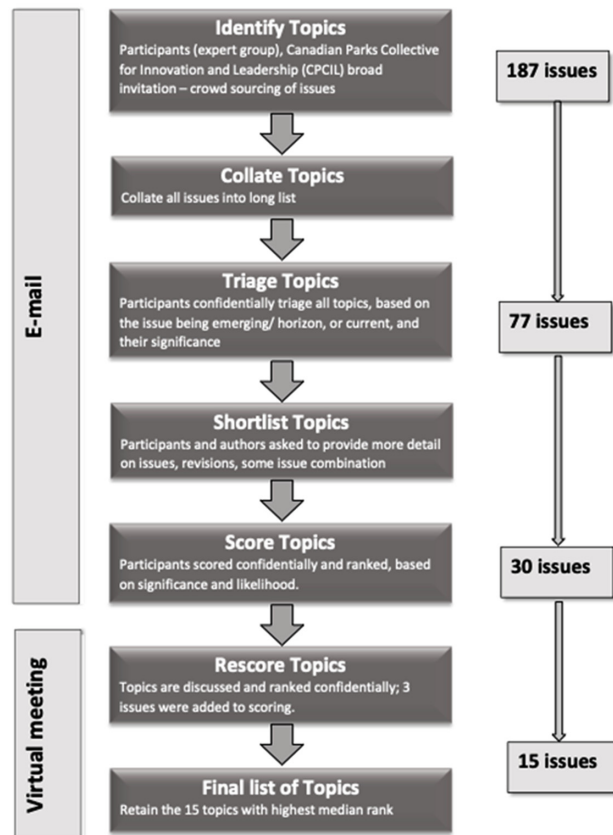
E-mail

Virtual meeting

Identify Topics
Participants (expert group), Canadian Parks Collective for Innovation and Leadership (CPCIL) broad invitation – crowd sourcing of issues

187 issues

Collate Topics
Collate all issues into long list

Triage Topics
Participants confidentially triage all topics, based on the issue being emerging/ horizon, or current, and their significance

77 issues

Shortlist Topics
Participants and authors asked to provide more detail on issues, revisions, some issue combination

Score Topics
Participants scored confidentially and ranked, based on significance and likelihood.

30 issues

Rescore Topics
Topics are discussed and ranked confidentially; 3 issues were added to scoring.

15 issues

Final list of Topics
Retain the 15 topics with highest median rank